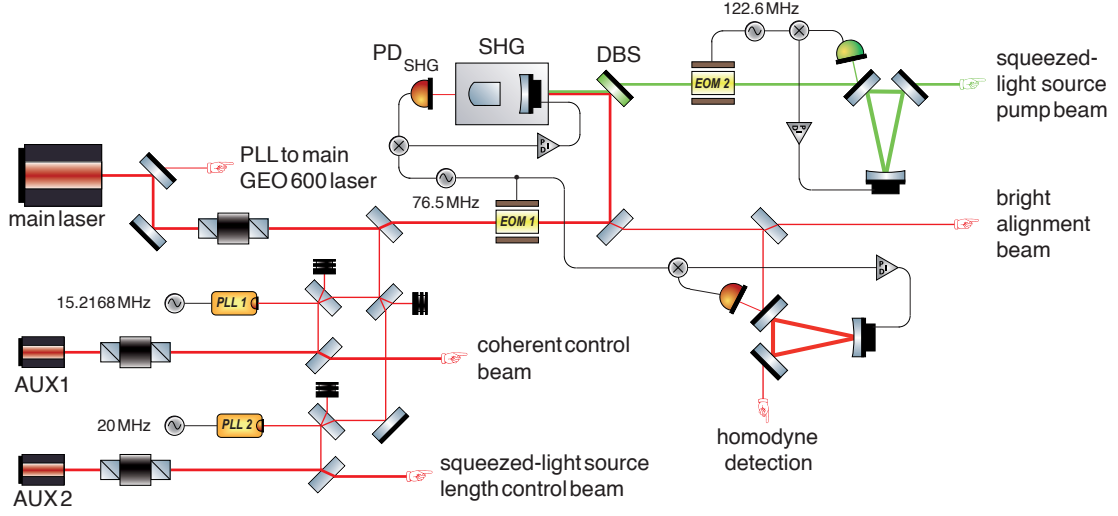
122.6 MHz

$PD_{SHG}$

SHG

DBS

EOM 2

squeezed-light source pump beam

PLL to main GEO 600 laser

main laser

76.5 MHz

EOM 1

bright alignment beam

15.2168 MHz

PLL 1

AUX1

coherent control beam

20 MHz

PLL 2

AUX 2

squeezed-light source length control beam

homodyne detection

PI

PI

PI